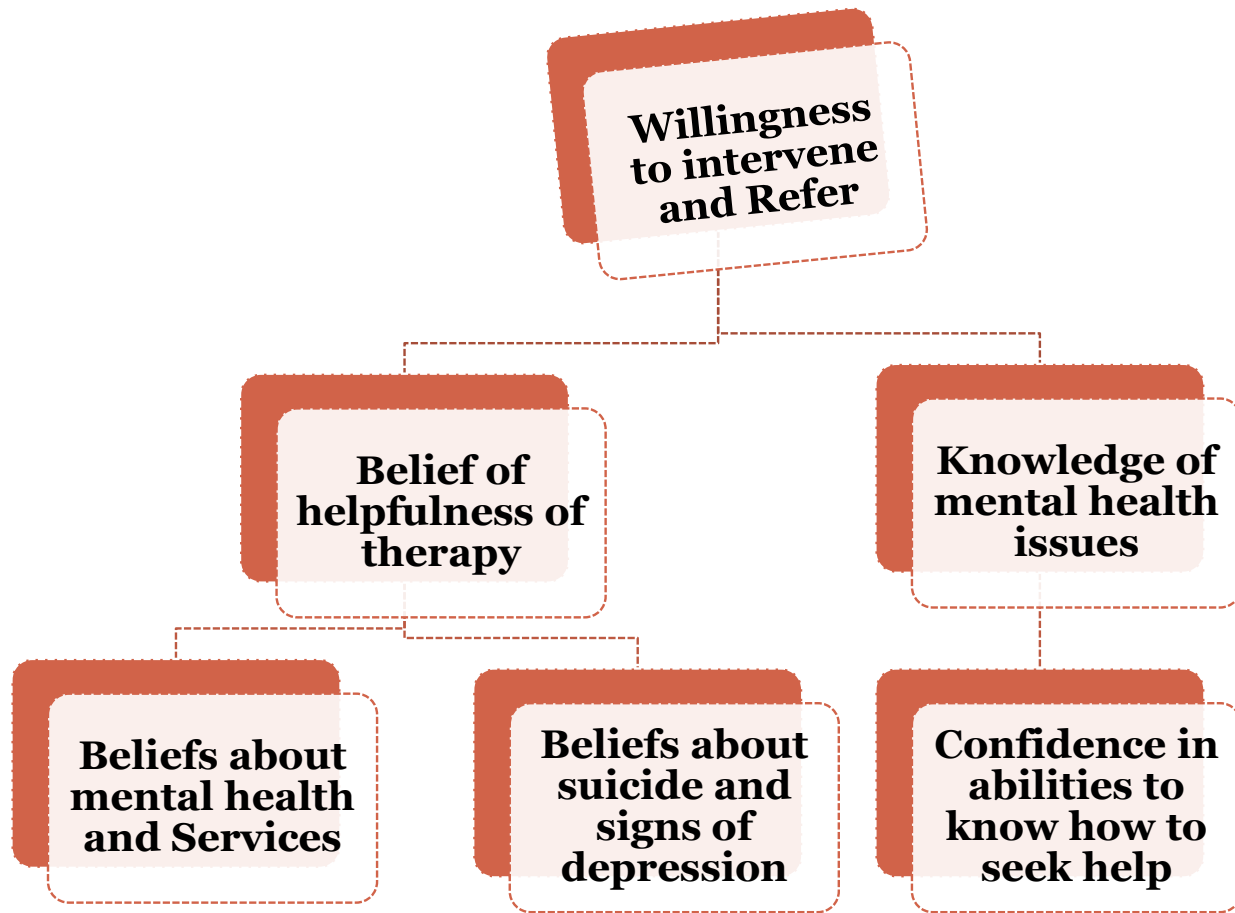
Willingness to intervene and Refer

Belief of helpfulness of therapy

Knowledge of mental health issues

Beliefs about mental health and Services

Beliefs about suicide and signs of depression

Confidence in abilities to know how to seek help